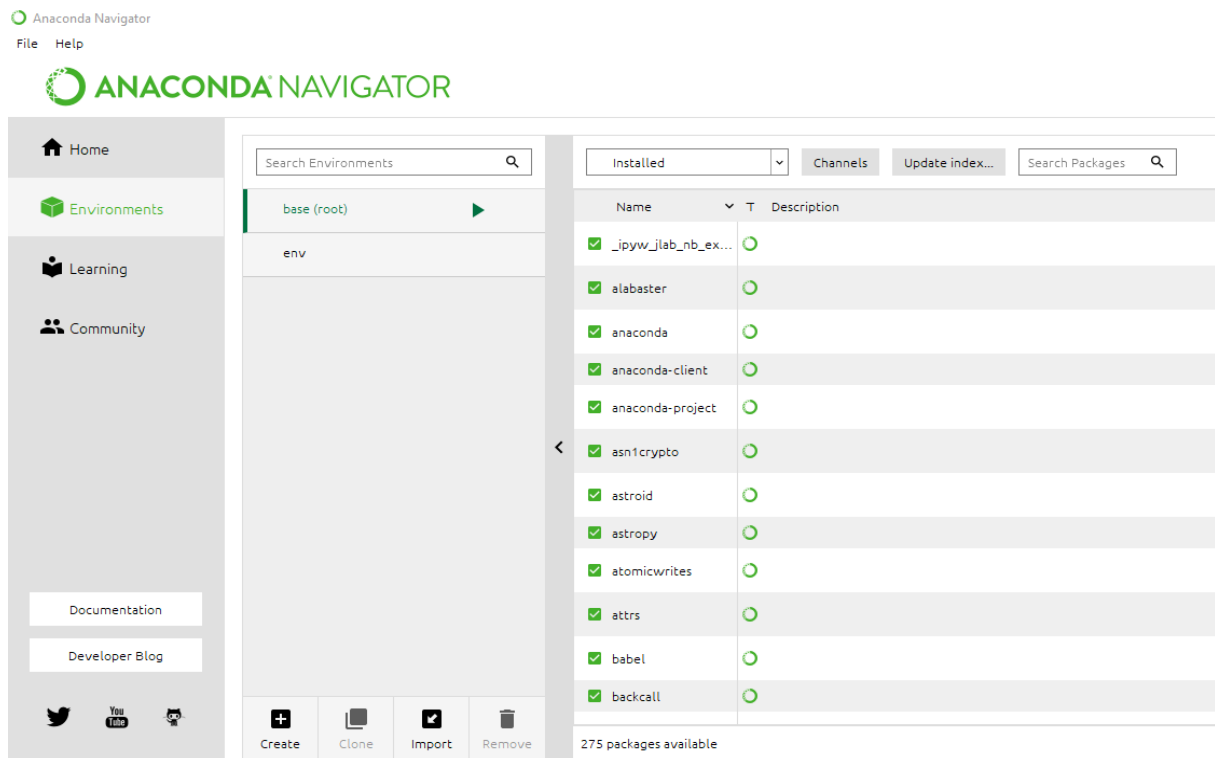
Anaconda Navigator

File Help

ANACONDA NAVIGATOR

Home

Environments

Learning

Community

Documentation

Developer Blog

You Tube

Search Environments

base (root)

env

Create Clone Import Remove

Installed

Channels

Update index...

Search Packages

Name T Description

_ipyw_jlab_nb_ex...

alabaster

anaconda

anaconda-client

anaconda-project

asn1crypto

astroid

astropy

atomicwrites

attrs

babel

backcall

275 packages available